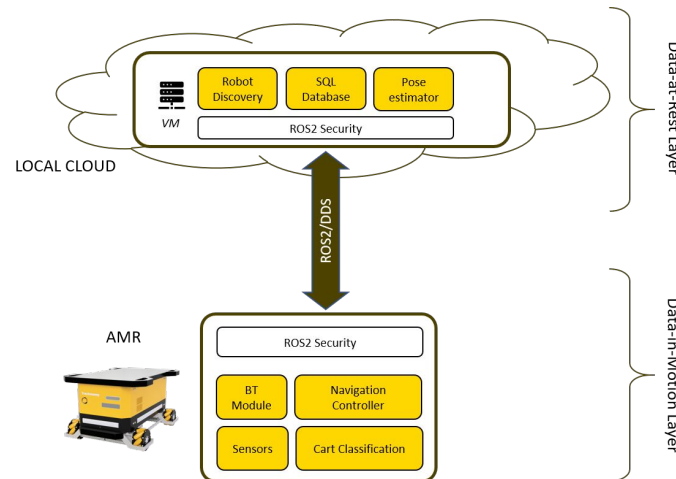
VM

Robot Discovery

SQL Database

Pose estimator

ROS2 Security

LOCAL CLOUD

Data-at-Rest Layer

ROS2/DDS

AMR

ROS2 Security

BT Module

Navigation Controller

Sensors

Cart Classification

Data-in-Motion Layer